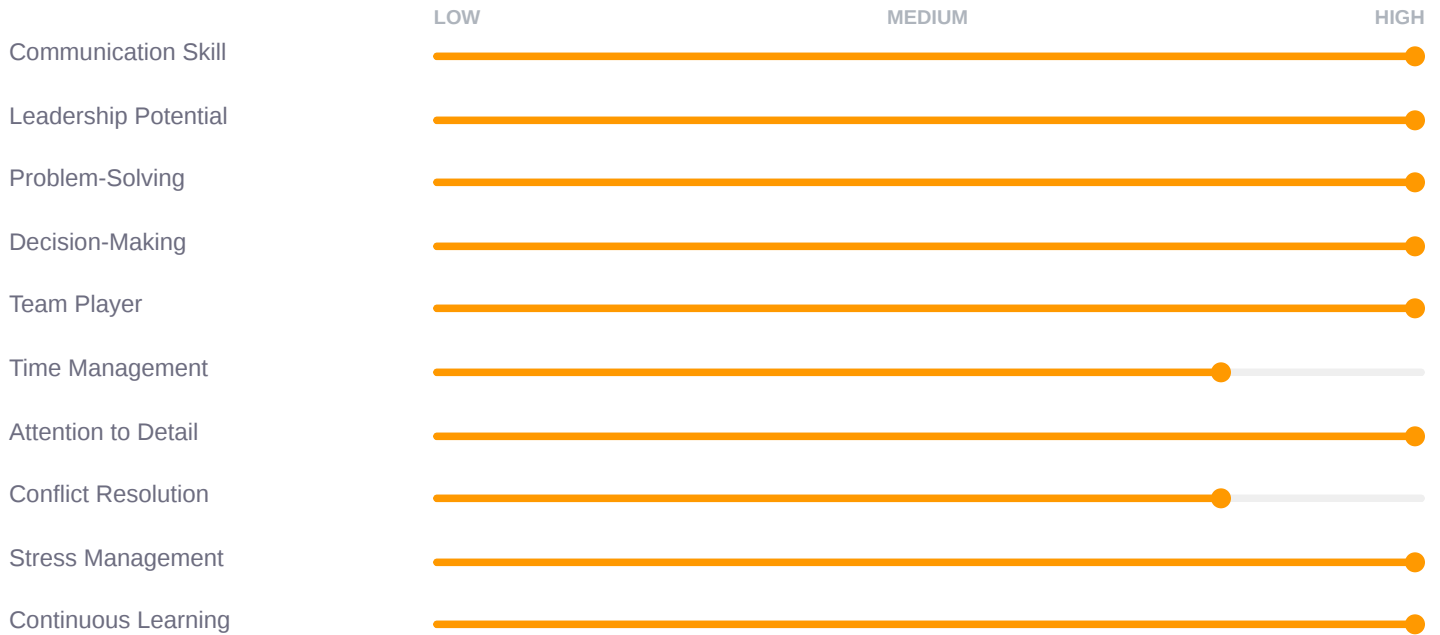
LOW MEDIUM HIGH

Communication Skill

Leadership Potential

Problem-Solving

Decision-Making

Team Player

Time Management

Attention to Detail

Conflict Resolution

Stress Management

Continuous Learning